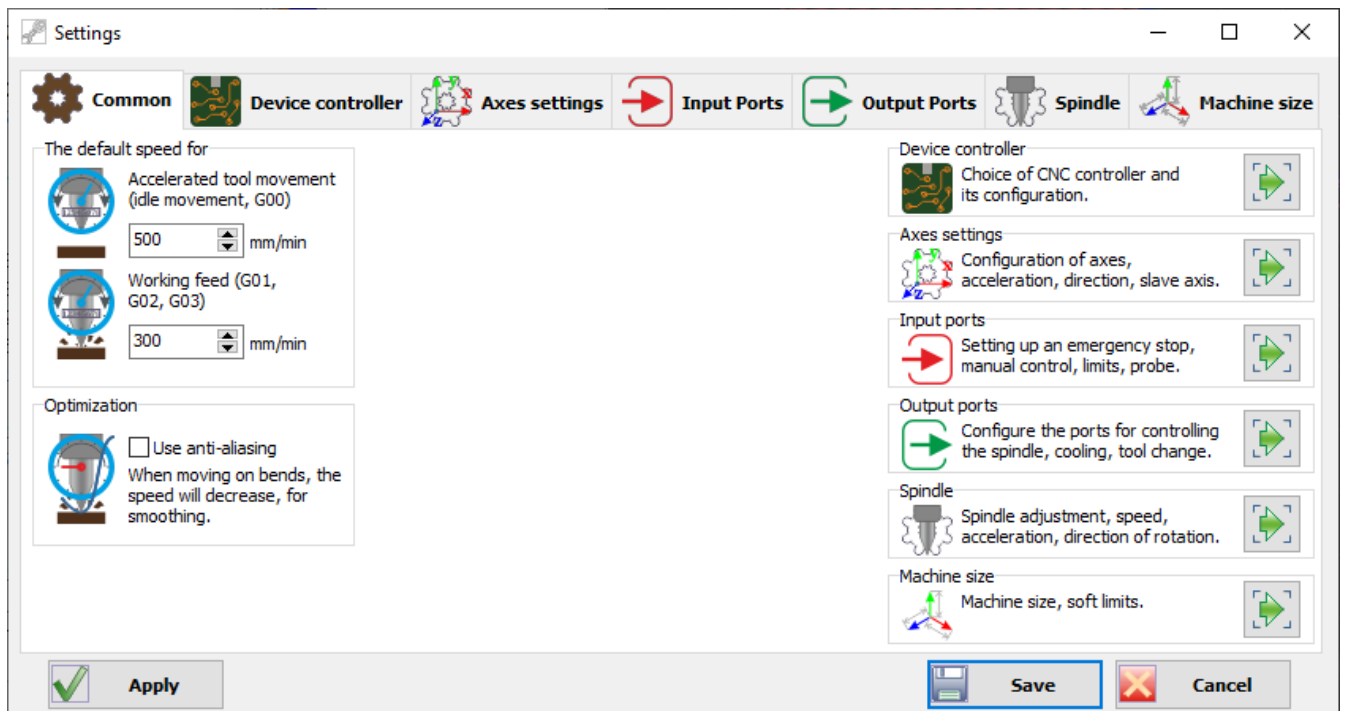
Settings

Common
Device controller
Axes settings
Input Ports
Output Ports
Spindle
Machine size

The default speed for

Accelerated tool movement (idle movement, G00)

500 mm/min

Working feed (G01, G02, G03)

300 mm/min

Optimization

Use anti-aliasing

When moving on bends, the speed will decrease, for smoothing.

Device controller
Choice of CNC controller and its configuration.

Axes settings
Configuration of axes, acceleration, direction, slave axis.

Input ports
Setting up an emergency stop, manual control, limits, probe.

Output ports
Configure the ports for controlling the spindle, cooling, tool change.

Spindle
Spindle adjustment, speed, acceleration, direction of rotation.

Machine size
Machine size, soft limits.

Apply
Save
Cancel